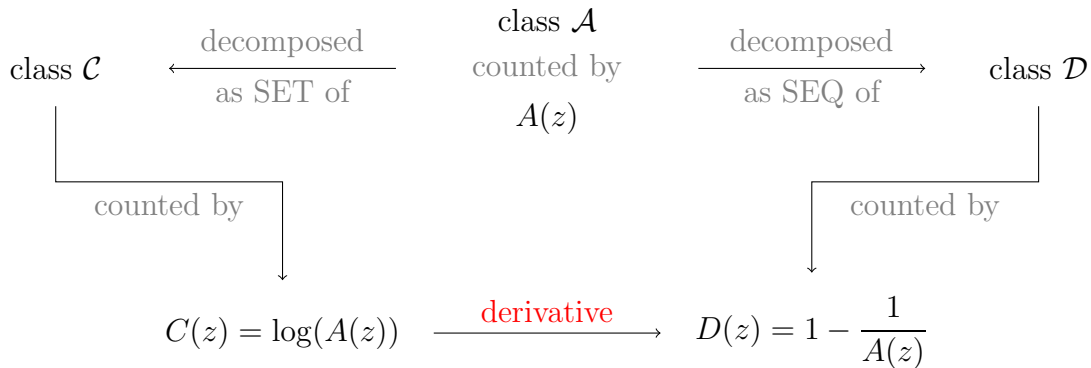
class $\mathcal{A}$
counted by
$A(z)$

class $\mathcal{C}$

decomposed
as SET of

decomposed
as SEQ of

class $\mathcal{D}$

counted by

counted by

$C(z) = \log(A(z))$

derivative

$D(z) = 1 - \frac{1}{A(z)}$